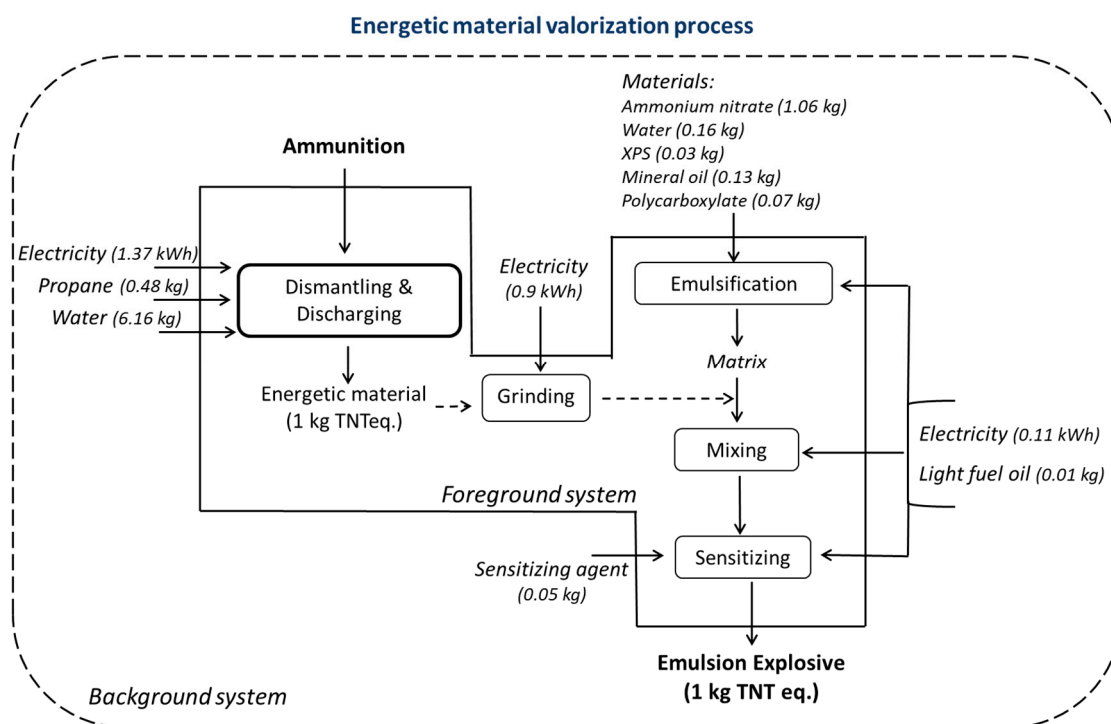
Energetic material valorization process

Materials:
Ammonium nitrate (1.06 kg)
Water (0.16 kg)
XPS (0.03 kg)
Mineral oil (0.13 kg)
Polycarboxylate (0.07 kg)

Ammunition

Electricity (1.37 kWh)
Propane (0.48 kg)
Water (6.16 kg)

Dismantling & Discharging

Electricity (0.9 kWh)

Emulsification

Matrix

Energetic material (1 kg TNTeq.)

Grinding

Mixing

Electricity (0.11 kWh)
Light fuel oil (0.01 kg)

Foreground system

Sensitizing agent (0.05 kg)

Sensitizing

Emulsion Explosive (1 kg TNT eq.)

Background system